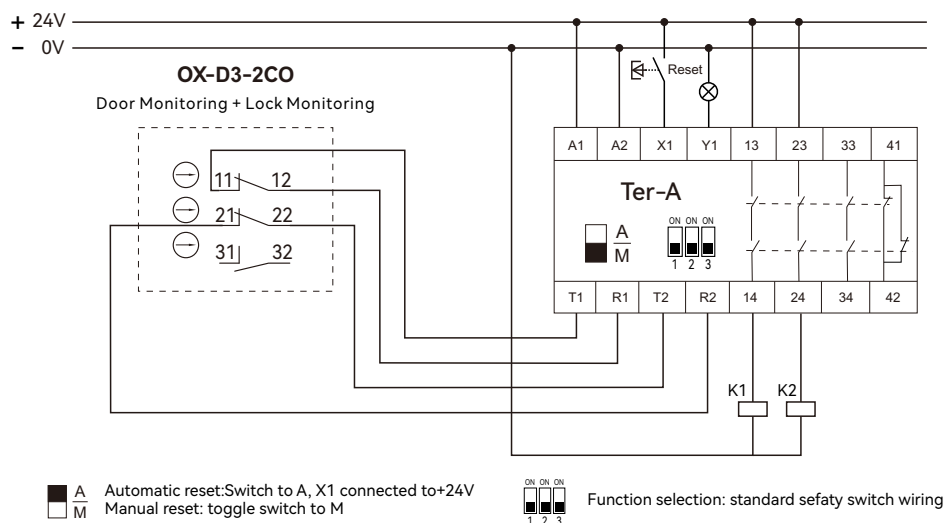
+ 24V
– 0V

OX-D3-2CO
Door Monitoring + Lock Monitoring

11 12
21 22
31 32

Reset

| A1 | A2 | X1 | Y1 | 13 | 23 | 33 | 41 |
|---|---|---|---|---|---|---|---|

Ter-A

A
M

ON ON ON
1 2 3

| T1 | R1 | T2 | R2 | 14 | 24 | 34 | 42 |
|---|---|---|---|---|---|---|---|

K1 K2

A
M
Automatic reset:Switch to A, X1 connected to+24V
Manual reset: toggle switch to M

ON ON ON
1 2 3
Function selection: standard sefaty switch wiring